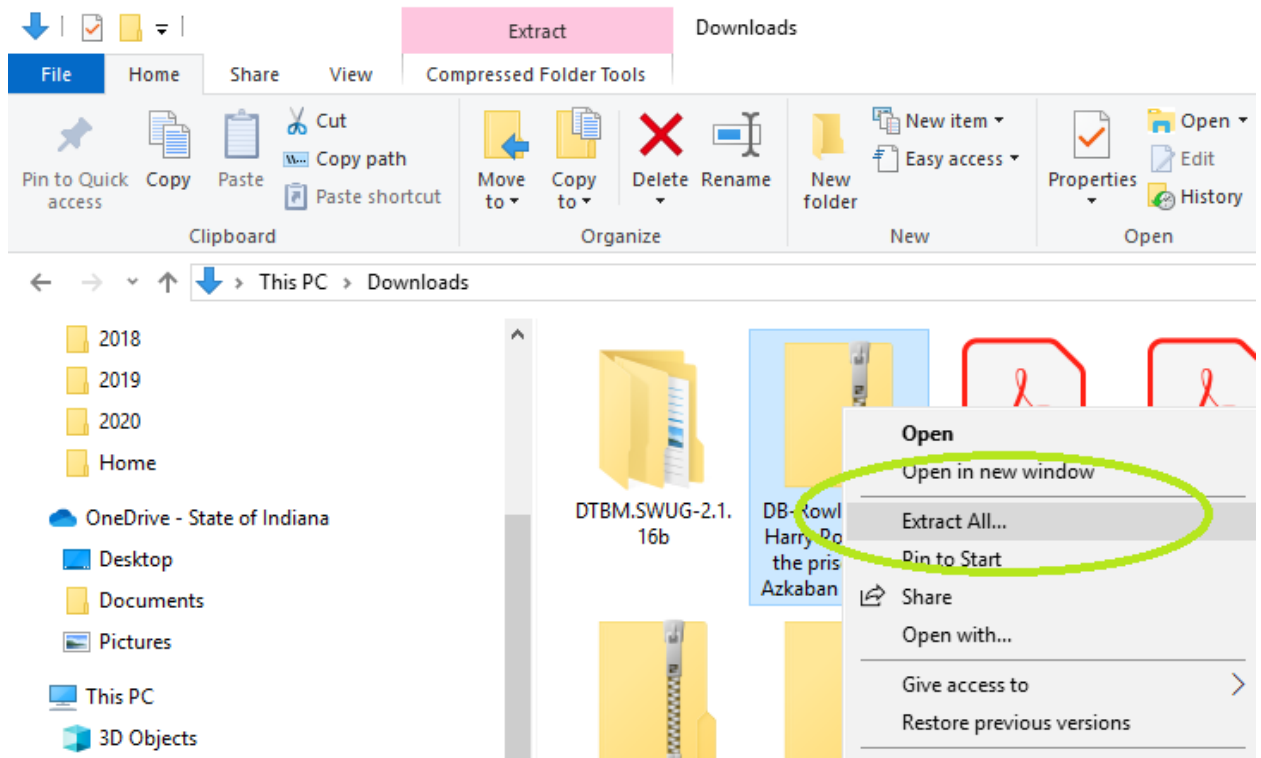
Extract

Downloads

File Home Share View Compressed Folder Tools

Pin to Quick access Copy Paste Cut Copy path Paste shortcut

Clipboard

Move to Copy to Delete Rename

Organize

New folder New item Easy access

New

Properties Open Edit History

Open

This PC > Downloads

2018
2019
2020
Home
OneDrive - State of Indiana
Desktop
Documents
Pictures
This PC
3D Objects

DTBM.SWUG-2.1.16b

DB-Rowl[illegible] Harry Po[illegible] the pris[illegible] Azkaban

Open
Open in new window
Extract All...
Pin to Start
Share
Open with...
Give access to
Restore previous versions